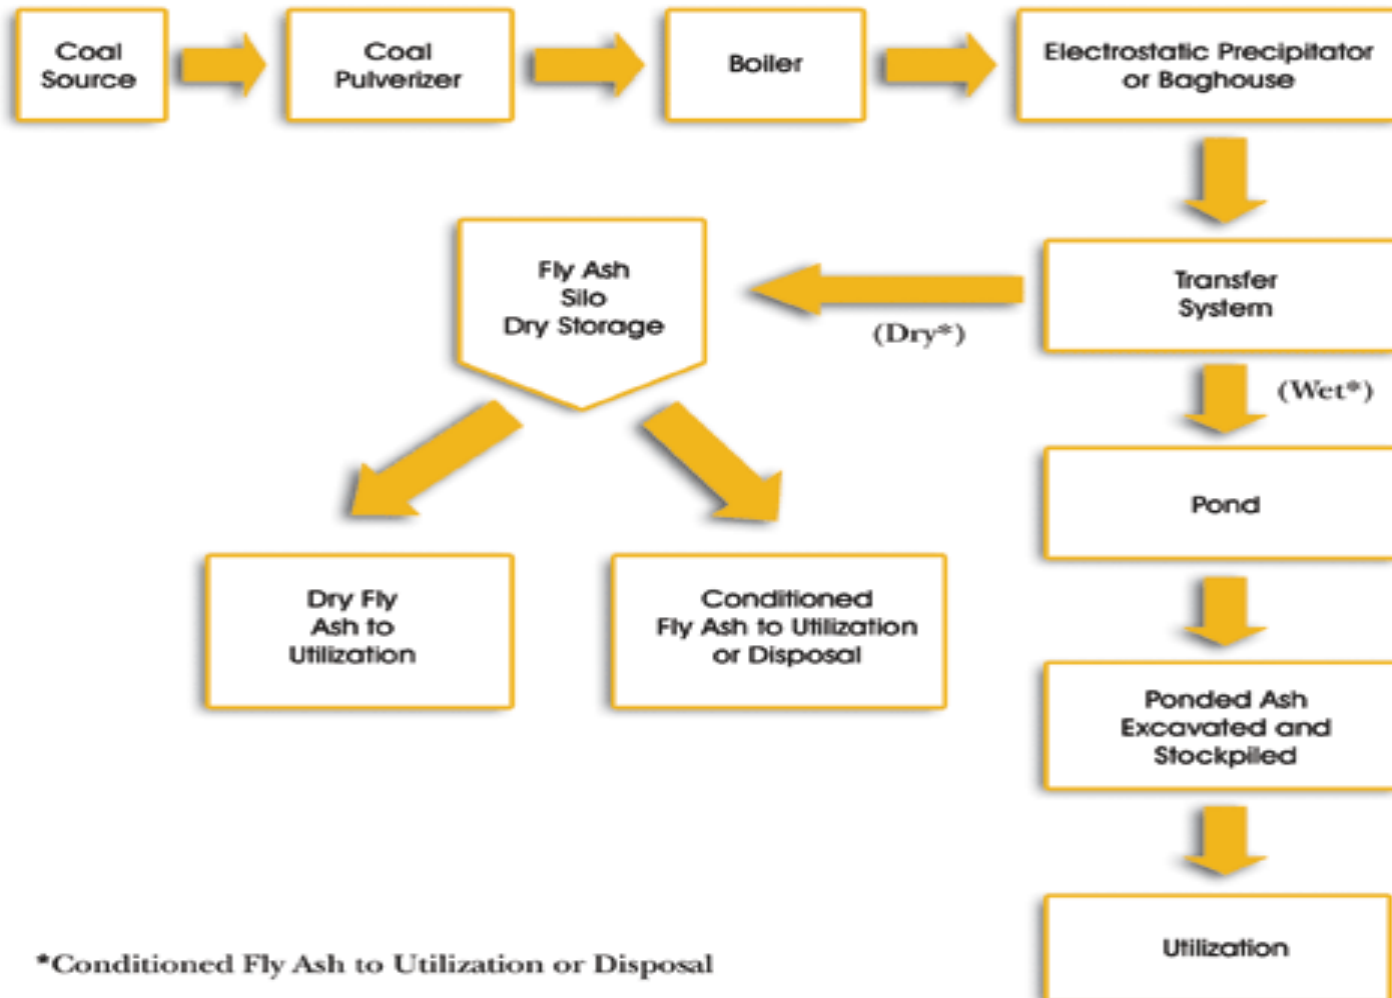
Coal Source

Coal Pulverizer

Boiler

Electrostatic Precipitator or Baghouse

Transfer System

(Dry*)

Fly Ash Silo Dry Storage

(Wet*)

Pond

Dry Fly Ash to Utilization

Conditioned Fly Ash to Utilization or Disposal

Ponded Ash Excavated and Stockpiled

Utilization

*Conditioned Fly Ash to Utilization or Disposal